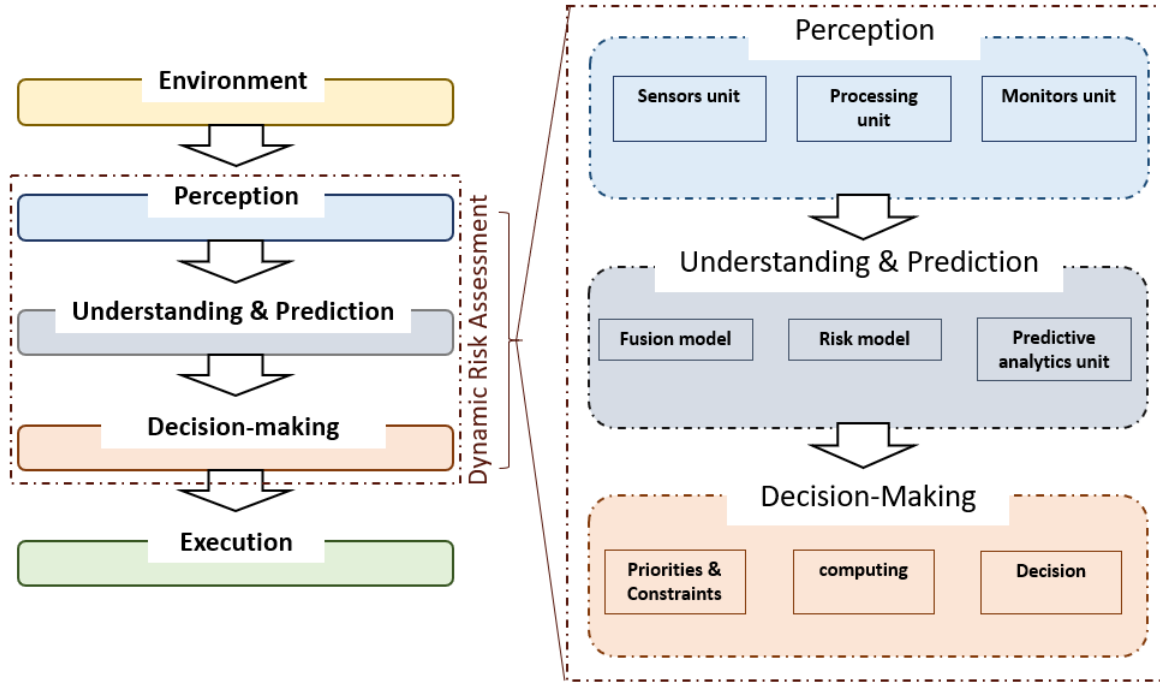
Environment

Perception

Understanding & Prediction

Decision-making

Execution

Dynamic Risk Assessment

Perception

Sensors unit

Processing unit

Monitors unit

Understanding & Prediction

Fusion model

Risk model

Predictive analytics unit

Decision-Making

Priorities & Constraints

computing

Decision